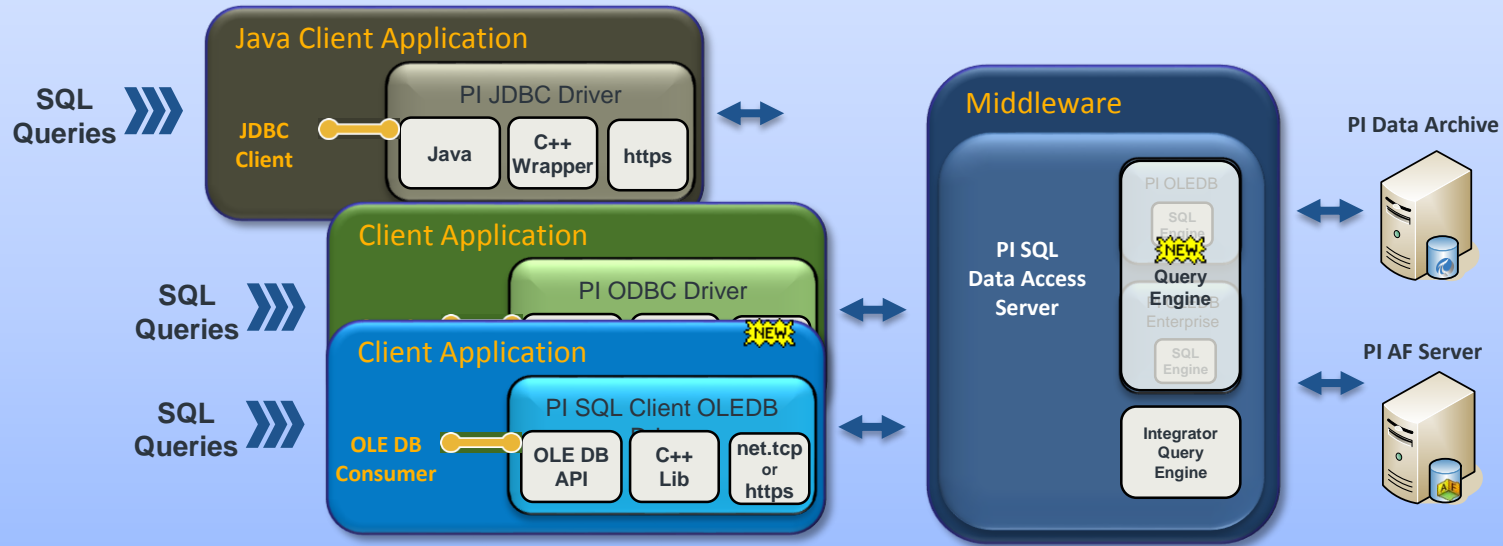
SQL Queries

Java Client Application

PI JDBC Driver

JDBC Client

Java

C++ Wrapper

https

Client Application

PI ODBC Driver

NEW

SQL Queries

Client Application

PI SQL Client OLEDB

OLE DB Consumer

OLE DB API

C++ Lib

net.tcp or https

SQL Queries

Middleware

PI SQL Data Access Server

PI OLEDB

SQL Engine

NEW

Query Engine

Enterprise

SQL Engine

Integrator Query Engine

PI Data Archive

PI AF Server